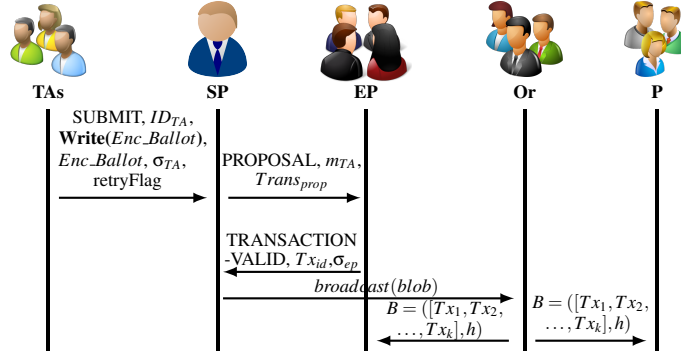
TAs

SP

EP

Or

P

SUBMIT, $ID_{TA}$, **Write**($Enc\_Ballot$), $Enc\_Ballot$, $\sigma_{TA}$, retryFlag

PROPOSAL, $m_{TA}$, $Trans_{prop}$

TRANSACTION -VALID, $Tx_{id}$,$\sigma_{ep}$

$broadcast(blob)$

$B = ([Tx_1, Tx_2, \ldots, Tx_k], h)$

$B = ([Tx_1, Tx_2, \ldots, Tx_k], h)$